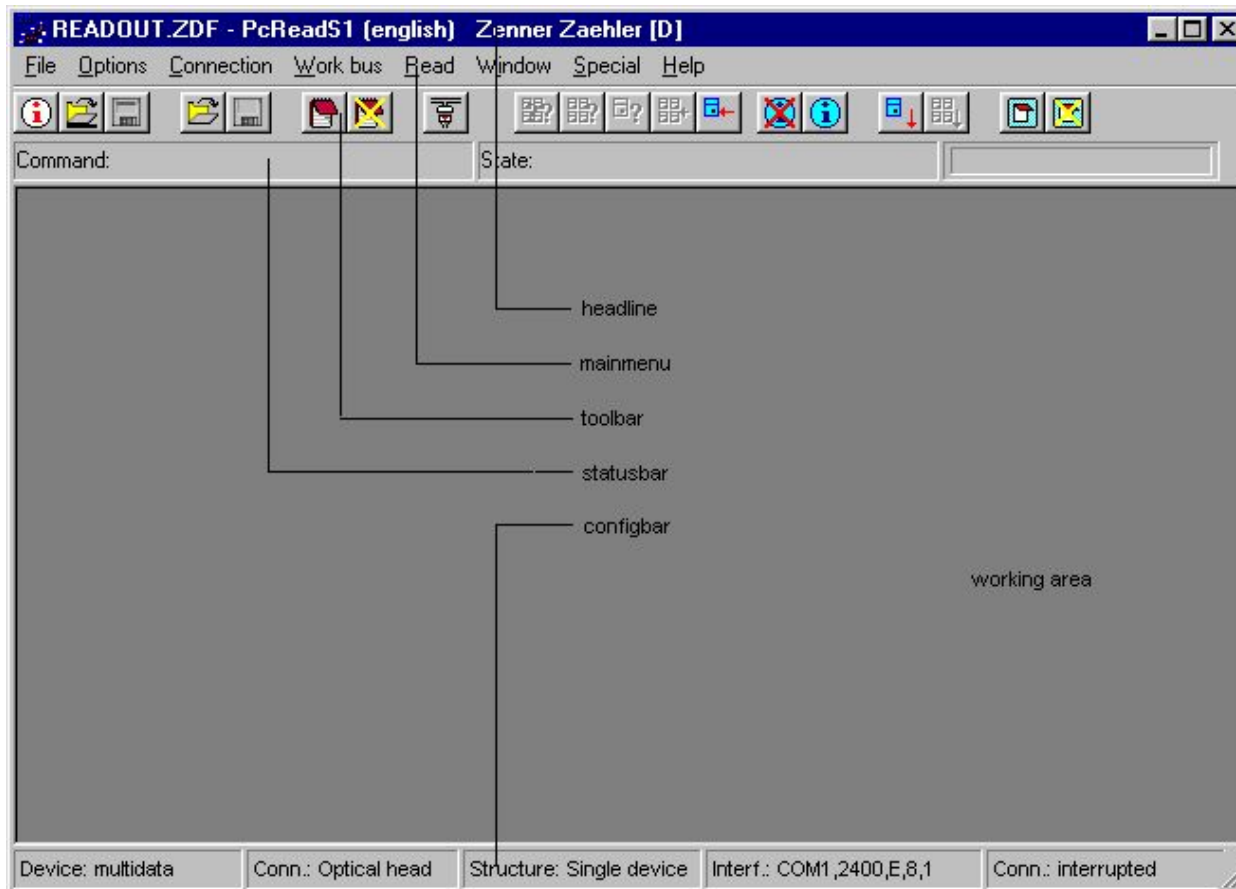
READOUT.ZDF - PcReadS1 (english) Zenner Zaehler [D]

File Options Connection Work bus Read Window Special Help

Command: State:

headline

mainmenu

toolbar

statusbar

configbar

working area

Device: multidata | Conn.: Optical head | Structure: Single device | Interf.: COM1,2400,E,8,1 | Conn.: interrupted